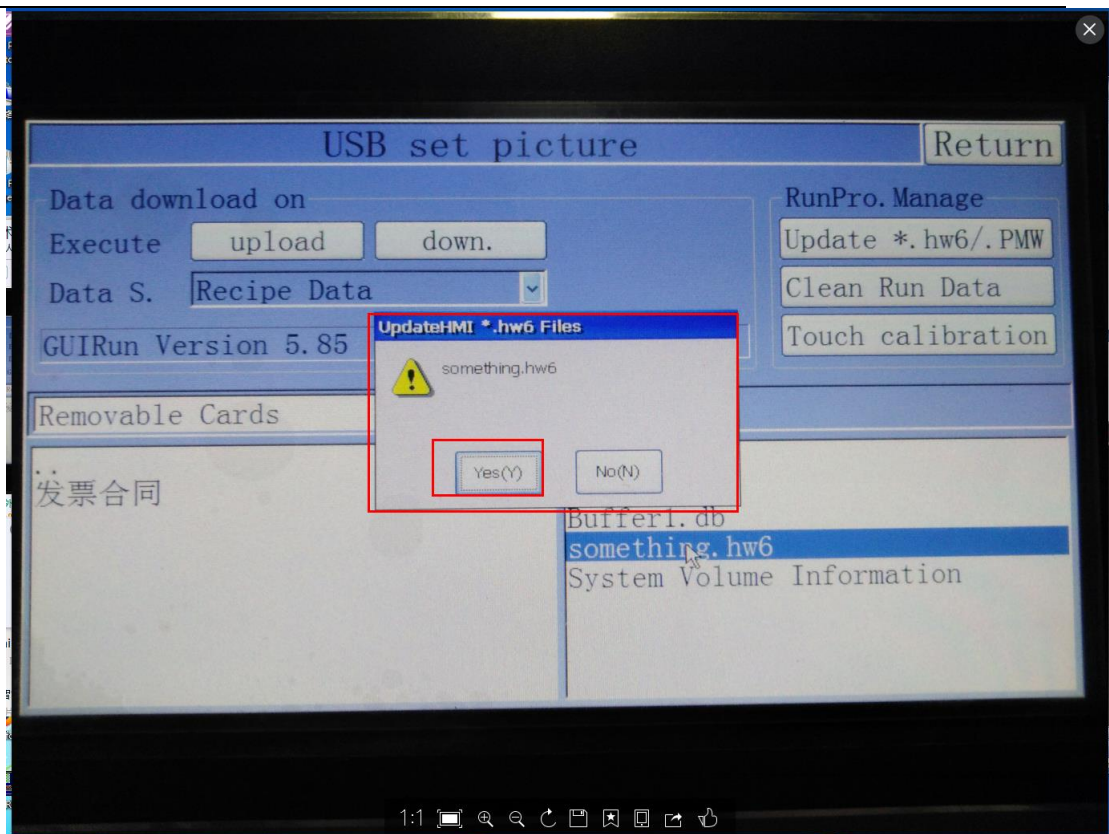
USB set picture

Return

Data download on

Execute upload down.

Data S. Recipe Data

GUIRun Version 5.85

RunPro. Manage

Update *.hw6/.PMW

Clean Run Data

Touch calibration

UpdateHMI *.hw6 Files

something.hw6

Yes(Y) No(N)

Removable Cards

..
发票合同

Buffer1.db
something.hw6
System Volume Information

1:1